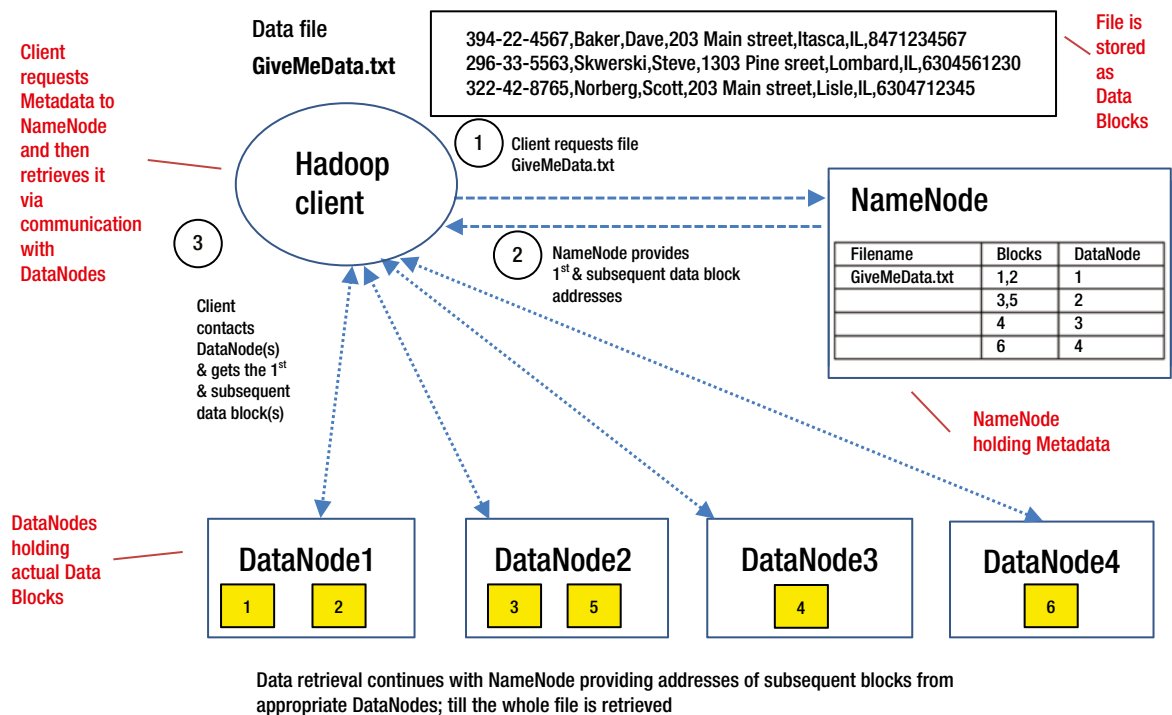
Client requests Metadata to NameNode and then retrieves it via communication with DataNodes

Data file
GiveMeData.txt

394-22-4567,Baker,Dave,203 Main street,Itasca,IL,8471234567
296-33-5563,Skwerski,Steve,1303 Pine sreet,Lombard,IL,6304561230
322-42-8765,Norberg,Scott,203 Main street,Lisle,IL,6304712345

File is stored as Data Blocks

Hadoop client

1 Client requests file GiveMeData.txt

NameNode

2 NameNode provides 1$^{st}$ & subsequent data block addresses

| Filename | Blocks | DataNode |
|---|---|---|
| GiveMeData.txt | 1,2 | 1 |
| | 3,5 | 2 |
| | 4 | 3 |
| | 6 | 4 |

3

Client contacts DataNode(s) & gets the 1$^{st}$ & subsequent data block(s)

NameNode holding Metadata

DataNodes holding actual Data Blocks

DataNode1
1 2

DataNode2
3 5

DataNode3
4

DataNode4
6

Data retrieval continues with NameNode providing addresses of subsequent blocks from appropriate DataNodes; till the whole file is retrieved